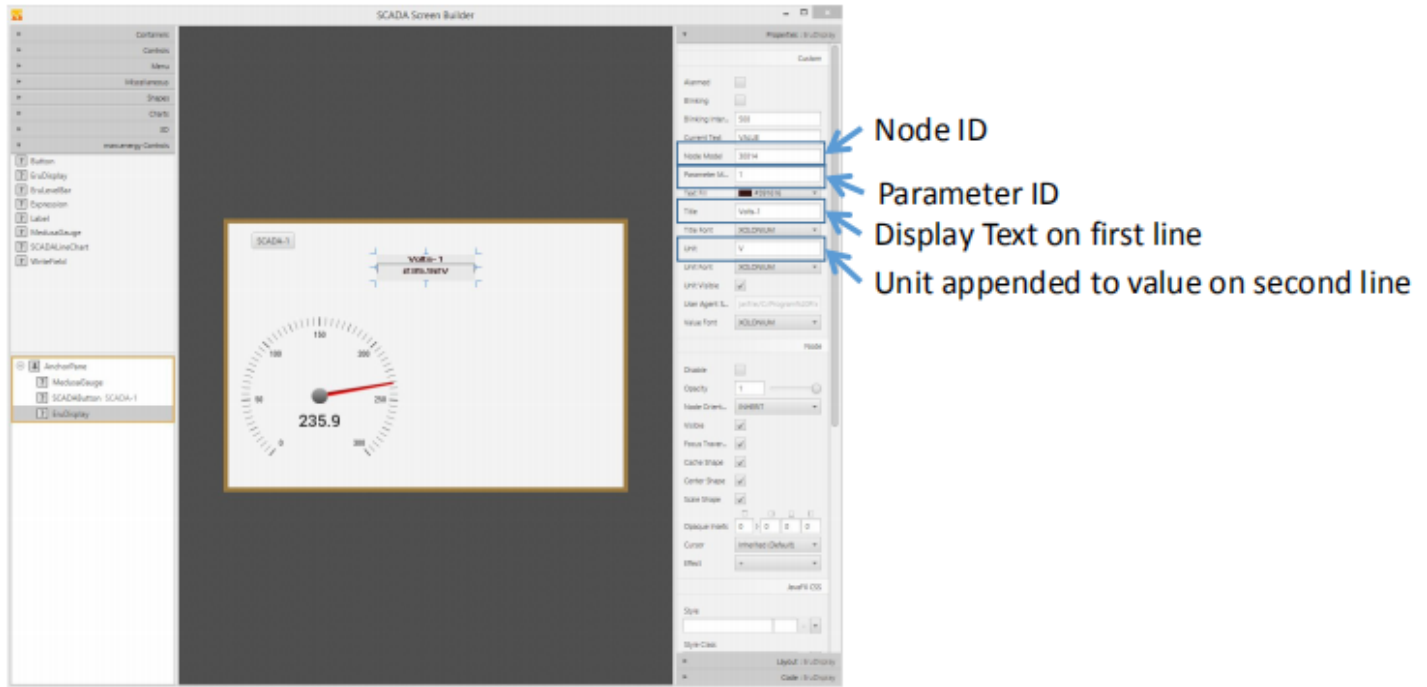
SCADA Screen Builder

Containers
Controls
Menu
Miscellaneous
Shapes
Charts
3D
maxuenergy Controls

Button
EruDisplay
EruLevelBar
Expression
Label
MedusaGauge
SCADALineChart
WriteField

AnchorPane
MedusaGauge
SCADAButton SCADA-1
EruDisplay

SCADA-1
Volts-1
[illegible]V

150
100
200
50
250
0
300
235.9

Properties : EruDisplay
Custom
Alarmed
Blinking
Blinking Interv... 500
Current Text VALUE
Node Model 30014
Parameter Id... 1
Text Fill #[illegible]
Title Volts-1
Title Font XOLONIUM
Unit V
Unit Font XOLONIUM
Unit Visible
User Agent S... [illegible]
Value Font XOLONIUM
Node
Disable
Opacity 1
Node Orient... INHERIT
Visible
Focus Traver...
Cache Shape
Center Shape
Scale Shape
Opaque Insets 0 0 0 0
Cursor Inherited (Default)
Effect
JavaFX CSS
Style
Style Class
Layout : EruDisplay
Code : EruDisplay

Node ID
Parameter ID
Display Text on first line
Unit appended to value on second line